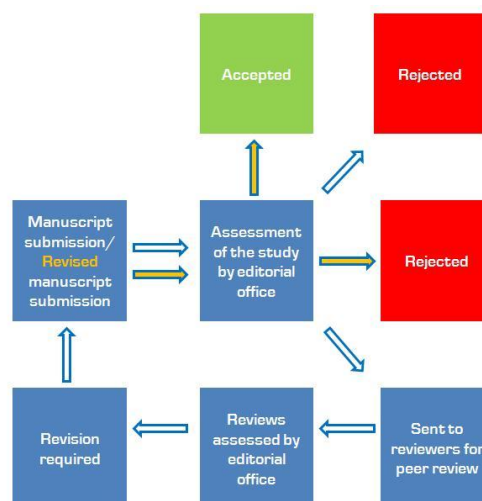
Accepted

Rejected

Manuscript submission/ Revised manuscript submission

Assessment of the study by editorial office

Rejected

Revision required

Reviews assessed by editorial office

Sent to reviewers for peer review